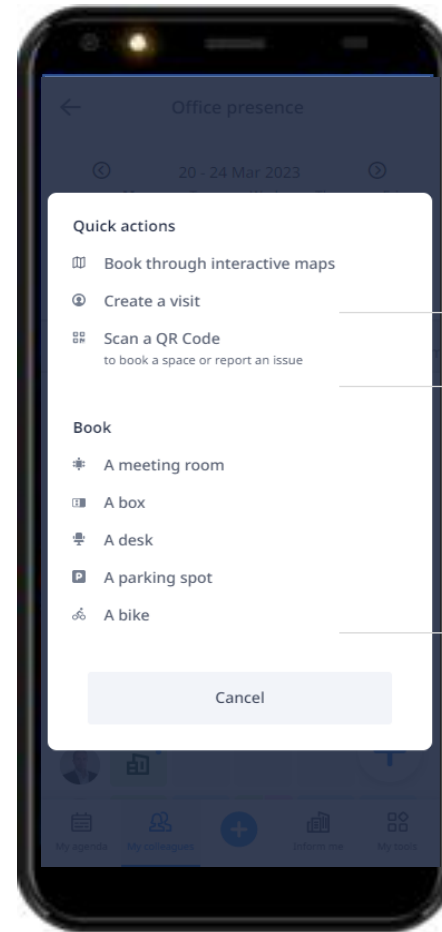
Office presence

20 - 24 Mar 2023

Quick actions

Book through interactive maps

Create a visit

Scan a QR Code
to book a space or report an issue

Book

A meeting room

A box

A desk

A parking spot

A bike

Cancel

My agenda

My colleagues

Inform me

My tools